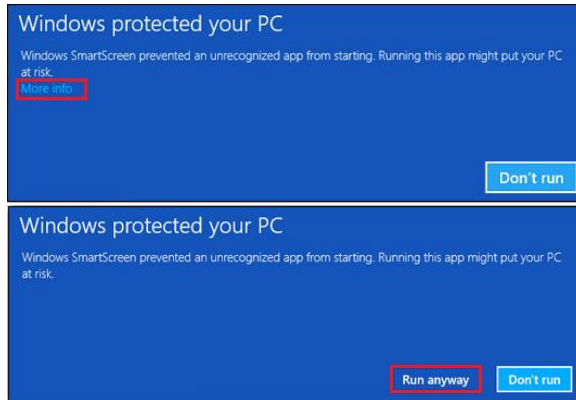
Windows protected your PC

Windows SmartScreen prevented an unrecognized app from starting. Running this app might put your PC at risk.
More info

Don't run

Windows protected your PC

Windows SmartScreen prevented an unrecognized app from starting. Running this app might put your PC at risk.

Run anyway

Don't run